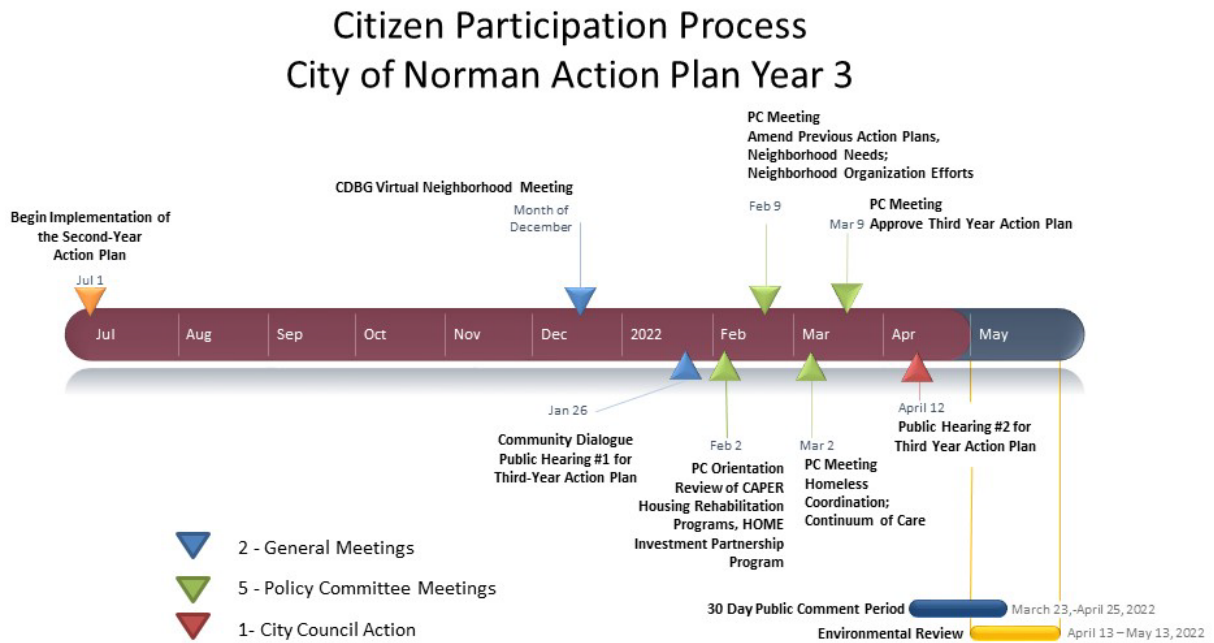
Citizen Participation Process
City of Norman Action Plan Year 3

PC Meeting
Amend Previous Action Plans,
Neighborhood Needs;
Neighborhood Organization Efforts

CDBG Virtual Neighborhood Meeting

Begin Implementation of the Second-Year Action Plan

Month of December

Feb 9

PC Meeting
Mar 9 Approve Third Year Action Plan

Jul 1

Jul | Aug | Sep | Oct | Nov | Dec | 2022 | Feb | Mar | Apr | May

Jan 26

April 12

Community Dialogue
Public Hearing #1 for
Third-Year Action Plan

Feb 2

Mar 2

Public Hearing #2 for
Third Year Action Plan

PC Orientation
Review of CAPER
Housing Rehabilitation
Programs, HOME
Investment Partnership
Program

PC Meeting
Homeless
Coordination;
Continuum of Care

2 - General Meetings

5 - Policy Committee Meetings

1- City Council Action

30 Day Public Comment Period March 23,-April 25, 2022

Environmental Review April 13 – May 13, 2022